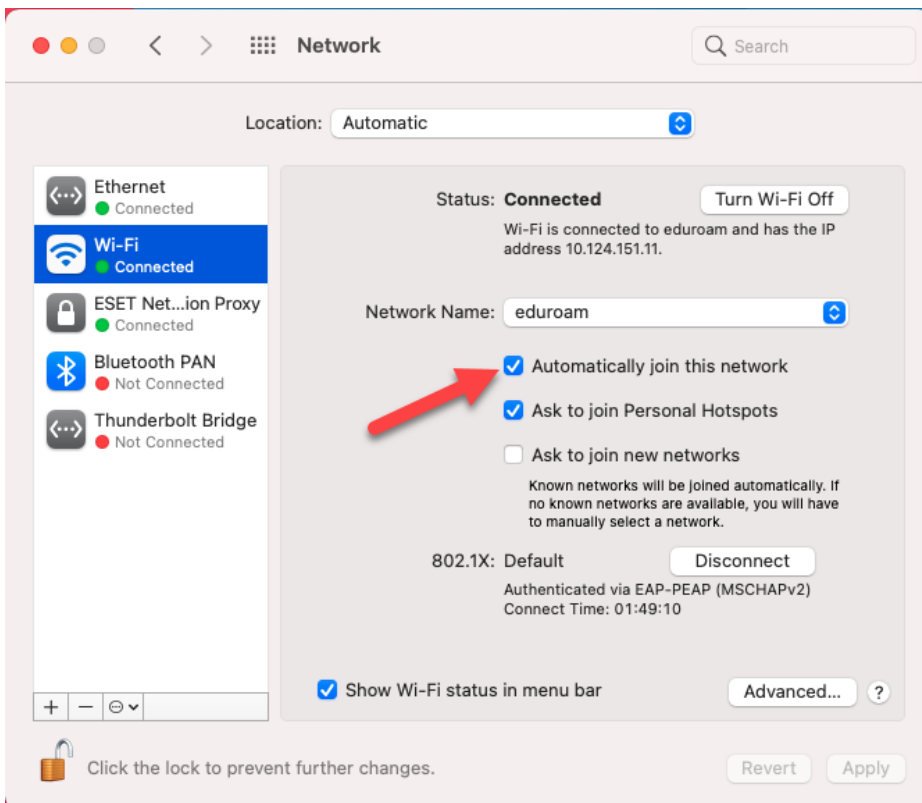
Network

Search

Location: Automatic

Ethernet
Connected

Wi-Fi
Connected

ESET Net...ion Proxy
Connected

Bluetooth PAN
Not Connected

Thunderbolt Bridge
Not Connected

+ − ⊝

Status: Connected

Turn Wi-Fi Off

Wi-Fi is connected to eduroam and has the IP address 10.124.151.11.

Network Name: eduroam

Automatically join this network

Ask to join Personal Hotspots

Ask to join new networks

Known networks will be joined automatically. If no known networks are available, you will have to manually select a network.

802.1X: Default

Disconnect

Authenticated via EAP-PEAP (MSCHAPv2)
Connect Time: 01:49:10

Show Wi-Fi status in menu bar

Advanced...

?

Click the lock to prevent further changes.

Revert

Apply